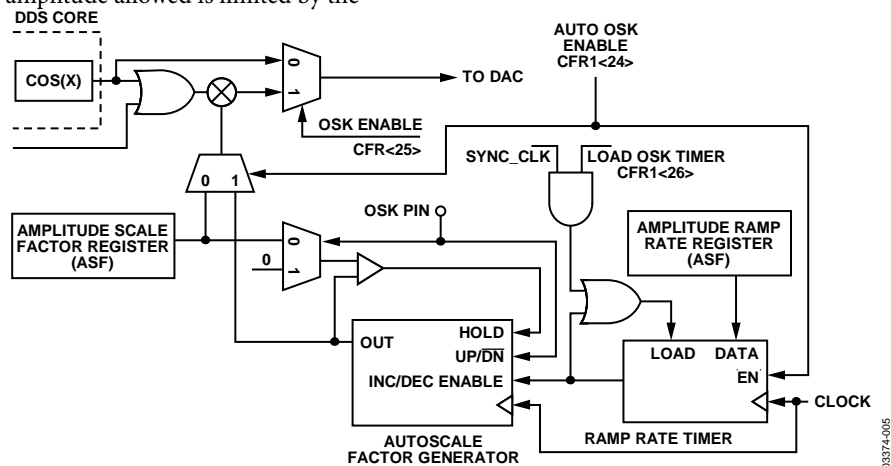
amplitude allowed is limited by the

DDS CORE

COS(X)

0

1

TO DAC

AUTO OSK ENABLE CFR1<24>

OSK ENABLE

CFR<25>

SYNC_CLK

LOAD OSK TIMER CFR1<26>

0 1

AMPLITUDE SCALE FACTOR REGISTER (ASF)

OSK PIN

0

0

1

AMPLITUDE RAMP RATE REGISTER (ASF)

OUT

HOLD

$UP/\overline{DN}$

INC/DEC ENABLE

LOAD DATA

EN

CLOCK

AUTOSCALE FACTOR GENERATOR

RAMP RATE TIMER

03374-005